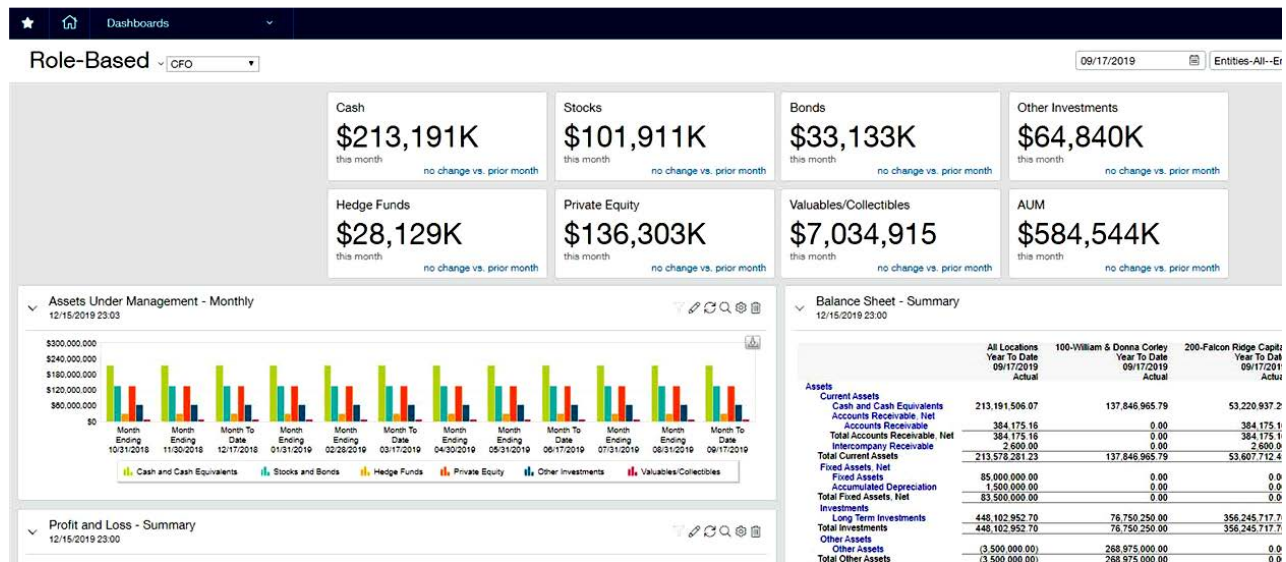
Dashboards

Role-Based CFO

09/17/2019 Entities-All--E

Cash
$213,191K
this month
no change vs. prior month

Stocks
$101,911K
this month
no change vs. prior month

Bonds
$33,133K
this month
no change vs. prior month

Other Investments
$64,840K
this month
no change vs. prior month

Hedge Funds
$28,129K
this month
no change vs. prior month

Private Equity
$136,303K
this month
no change vs. prior month

Valuables/Collectibles
$7,034,915
this month
no change vs. prior month

AUM
$584,544K
this month
no change vs. prior month

Assets Under Management - Monthly
12/15/2019 23:03

$300,000,000
$240,000,000
$180,000,000
$120,000,000
$60,000,000
$0

Month Ending 10/31/2018
Month Ending 11/30/2018
Month To Date 12/17/2018
Month Ending 01/31/2019
Month Ending 02/28/2019
Month To Date 03/17/2019
Month Ending 04/30/2019
Month Ending 05/31/2019
Month To Date 06/17/2019
Month Ending 07/31/2019
Month Ending 08/31/2019
Month To Date 09/17/2019

Cash and Cash Equivalents
Stocks and Bonds
Hedge Funds
Private Equity
Other Investments
Valuables/Collectibles

Balance Sheet - Summary
12/15/2019 23:00

| | All Locations Year To Date 09/17/2019 Actual | 100-William & Donna Corley Year To Date 09/17/2019 Actual | 200-Falcon Ridge Capit Year To Da 09/17/201 Actua |
|---|---|---|---|
| Assets | | | |
| Current Assets | | | |
| Cash and Cash Equivalents | 213,191,506.07 | 137,846,965.79 | 53,220,937.2 |
| Accounts Receivable, Net | | | |
| Accounts Receivable | 384,175.16 | 0.00 | 384,175.1 |
| Total Accounts Receivable, Net | 384,175.16 | 0.00 | 384,175.1 |
| Intercompany Receivable | 2,600.00 | 0.00 | 2,600.0 |
| Total Current Assets | 213,578,281.23 | 137,846,965.79 | 53,607,712.4 |
| Fixed Assets, Net | | | |
| Fixed Assets | 85,000,000.00 | 0.00 | 0.0 |
| Accumulated Depreciation | 1,500,000.00 | 0.00 | 0.0 |
| Total Fixed Assets, Net | 83,500,000.00 | 0.00 | 0.0 |
| Investments | | | |
| Long Term Investments | 448,102,952.70 | 76,750,250.00 | 356,245,717.7 |
| Total Investments | 448,102,952.70 | 76,750,250.00 | 356,245,717.7 |
| Other Assets | | | |
| Other Assets | (3,500,000.00) | 268,975,000.00 | 0.0 |
| Total Other Assets | (3,500,000.00) | 268,975,000.00 | 0.0 |

Profit and Loss - Summary
12/15/2019 23:00